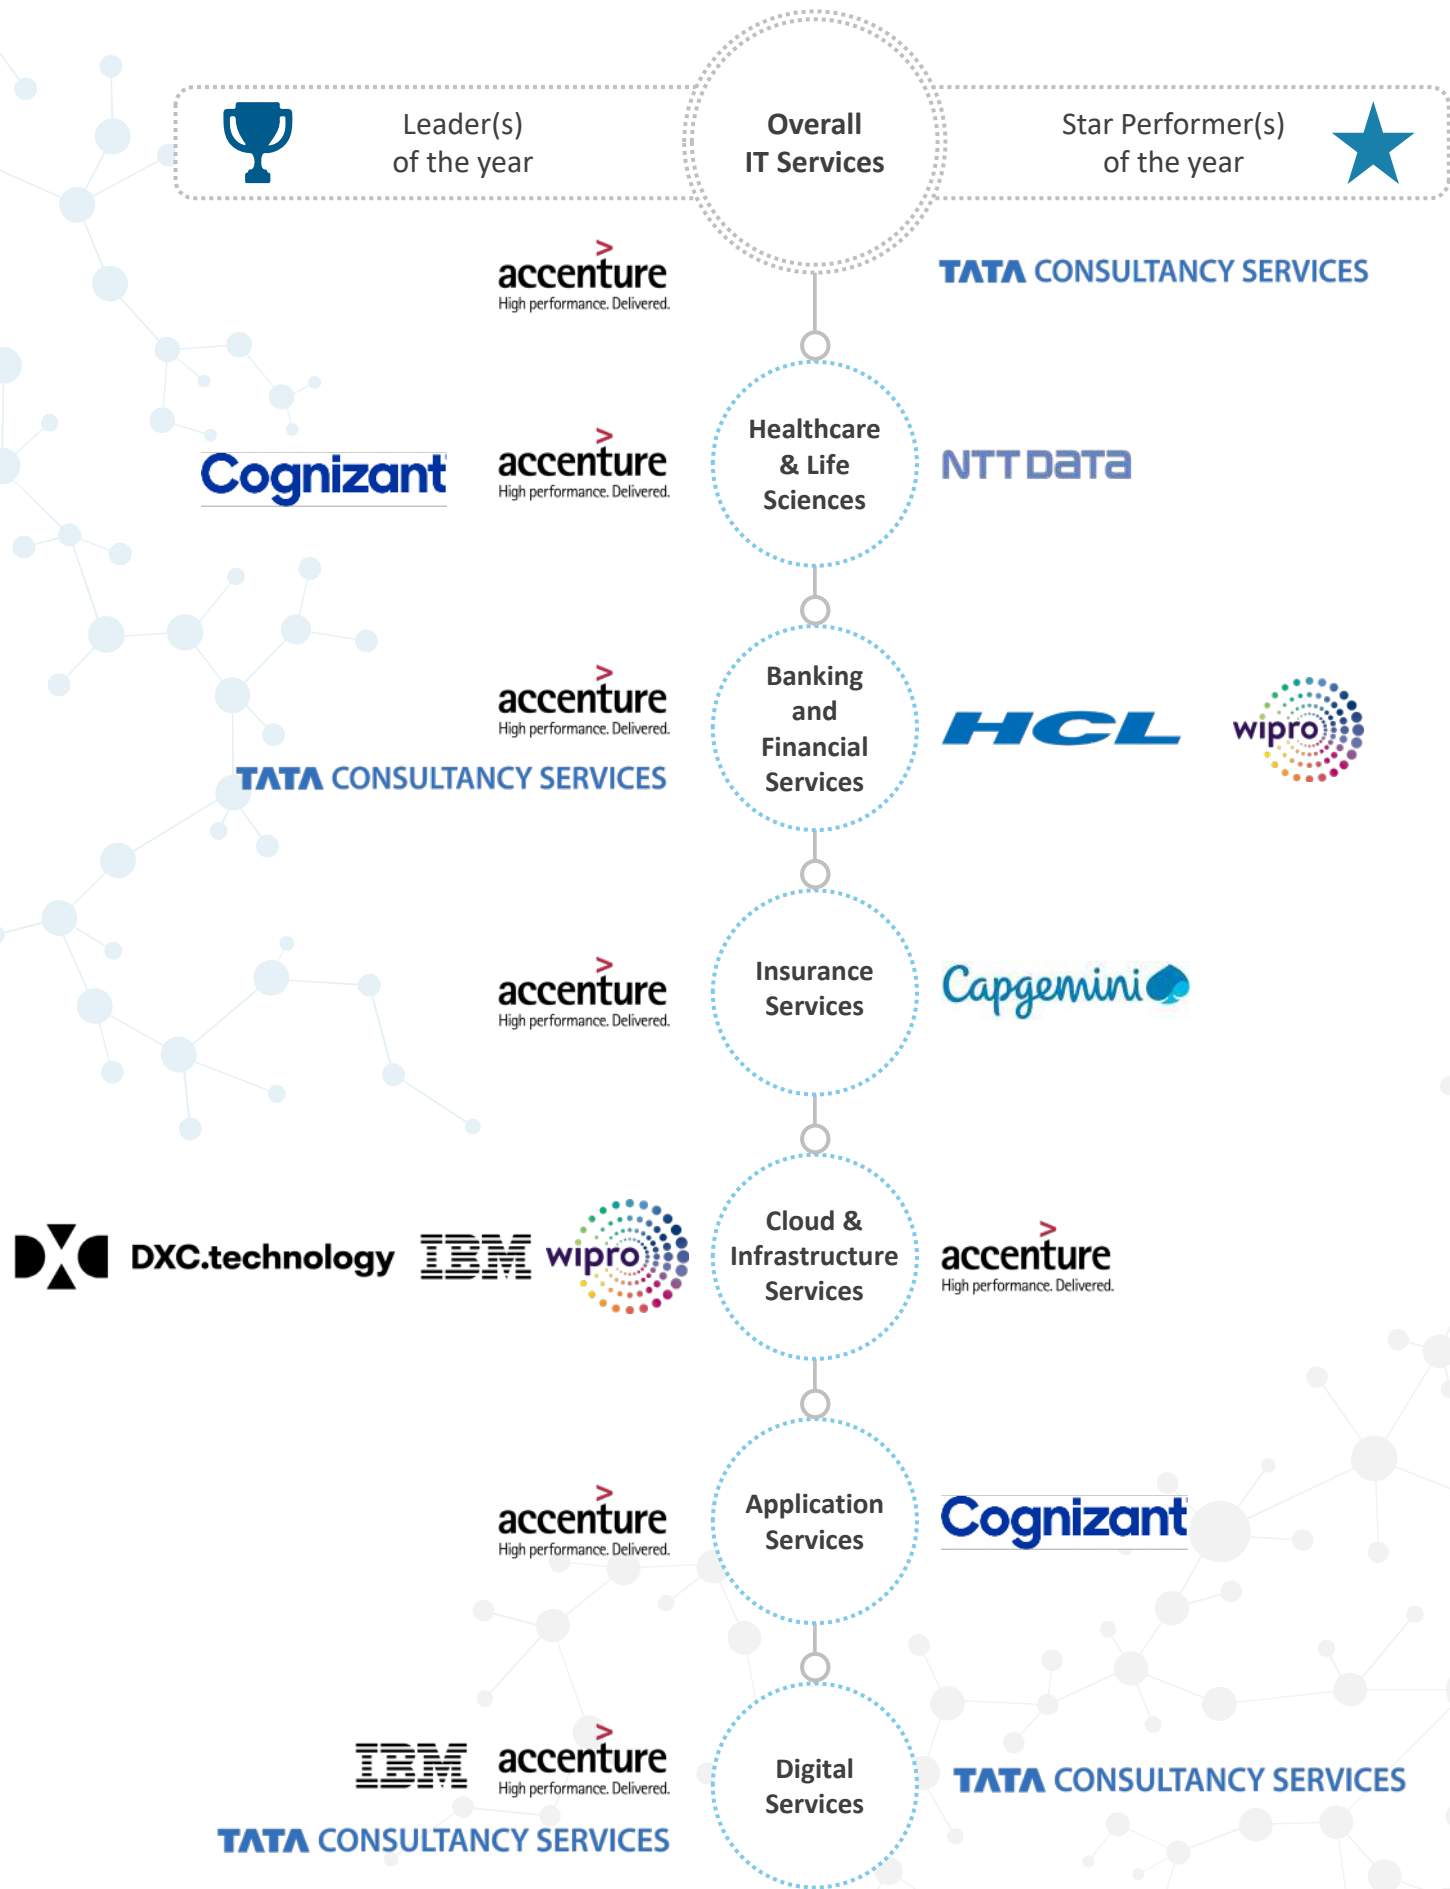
Leader(s) of the year

Overall IT Services

Star Performer(s) of the year

accenture High performance. Delivered.

TATA CONSULTANCY SERVICES

Cognizant

accenture High performance. Delivered.

Healthcare & Life Sciences

NTT DATA

accenture High performance. Delivered.

TATA CONSULTANCY SERVICES

Banking and Financial Services

HCL

wipro

accenture High performance. Delivered.

Insurance Services

Capgemini

DXC.technology

IBM

wipro

Cloud & Infrastructure Services

accenture High performance. Delivered.

accenture High performance. Delivered.

Application Services

Cognizant

IBM

accenture High performance. Delivered.

TATA CONSULTANCY SERVICES

Digital Services

TATA CONSULTANCY SERVICES